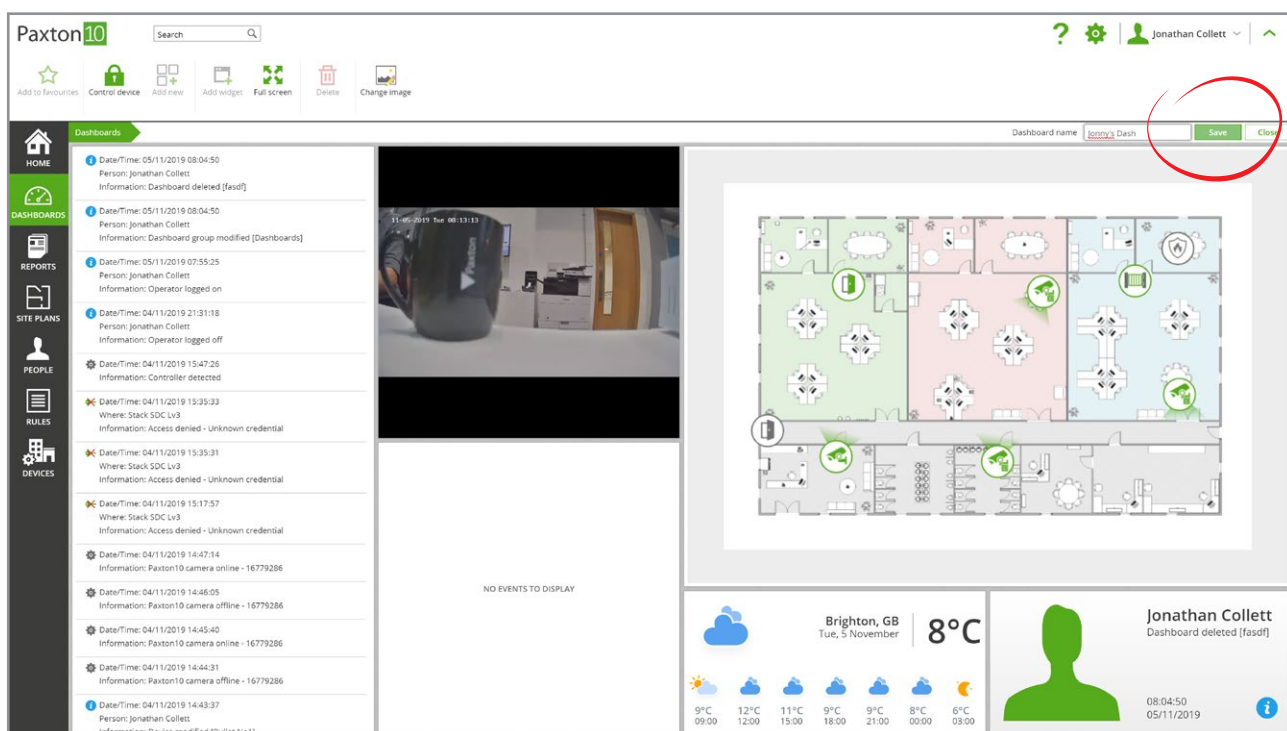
Paxton10 Search

? Jonathan Collett

Add to favourites Control device Add new Add widget Full screen Delete Change image

HOME
DASHBOARDS
REPORTS
SITE PLANS
PEOPLE
RULES
DEVICES

Dashboards

Dashboard name Jonny's Dash Save Close

Date/Time: 05/11/2019 08:04:50
Person: Jonathan Collett
Information: Dashboard deleted [fasdf]

Date/Time: 05/11/2019 08:04:50
Person: Jonathan Collett
Information: Dashboard group modified [Dashboards]

Date/Time: 05/11/2019 07:55:25
Person: Jonathan Collett
Information: Operator logged on

Date/Time: 04/11/2019 21:31:18
Person: Jonathan Collett
Information: Operator logged off

Date/Time: 04/11/2019 15:47:26
Information: Controller detected

Date/Time: 04/11/2019 15:35:33
Where: Stack SDC Lv3
Information: Access denied - Unknown credential

Date/Time: 04/11/2019 15:35:31
Where: Stack SDC Lv3
Information: Access denied - Unknown credential

Date/Time: 04/11/2019 15:17:57
Where: Stack SDC Lv3
Information: Access denied - Unknown credential

Date/Time: 04/11/2019 14:47:14
Information: Paxton10 camera online - 16779286

Date/Time: 04/11/2019 14:46:05
Information: Paxton10 camera offline - 16779286

Date/Time: 04/11/2019 14:45:40
Information: Paxton10 camera online - 16779286

Date/Time: 04/11/2019 14:44:31
Information: Paxton10 camera offline - 16779286

Date/Time: 04/11/2019 14:43:37
Person: Jonathan Collett
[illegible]

11-05-2019 Tue 08:13:13

NO EVENTS TO DISPLAY

Brighton, GB
Tue, 5 November
8°C

9°C 09:00
12°C 12:00
11°C 15:00
9°C 18:00
9°C 21:00
8°C 00:00
6°C 03:00

Jonathan Collett
Dashboard deleted [fasdf]
08:04:50
05/11/2019